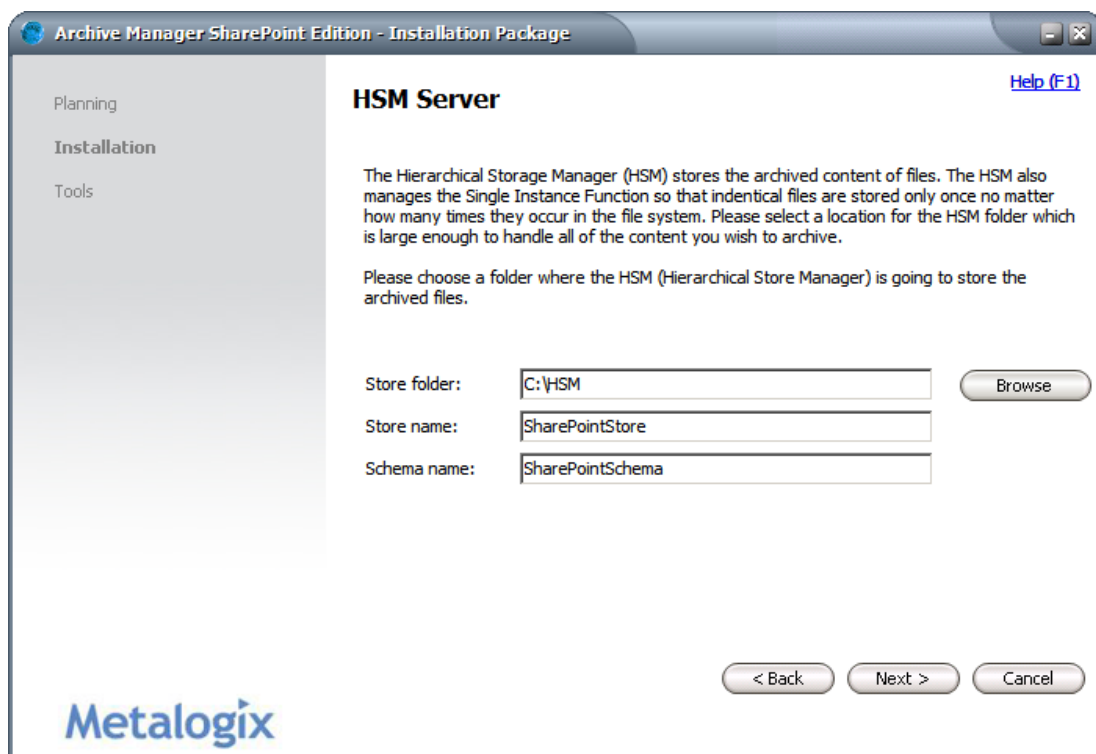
Archive Manager SharePoint Edition - Installation Package

Planning

Installation

Tools

Help (F1)

HSM Server

The Hierarchical Storage Manager (HSM) stores the archived content of files. The HSM also manages the Single Instance Function so that indentical files are stored only once no matter how many times they occur in the file system. Please select a location for the HSM folder which is large enough to handle all of the content you wish to archive.

Please choose a folder where the HSM (Hierarchical Store Manager) is going to store the archived files.

Store folder: C:\HSM Browse

Store name: SharePointStore

Schema name: SharePointSchema

< Back Next > Cancel

Metalogix